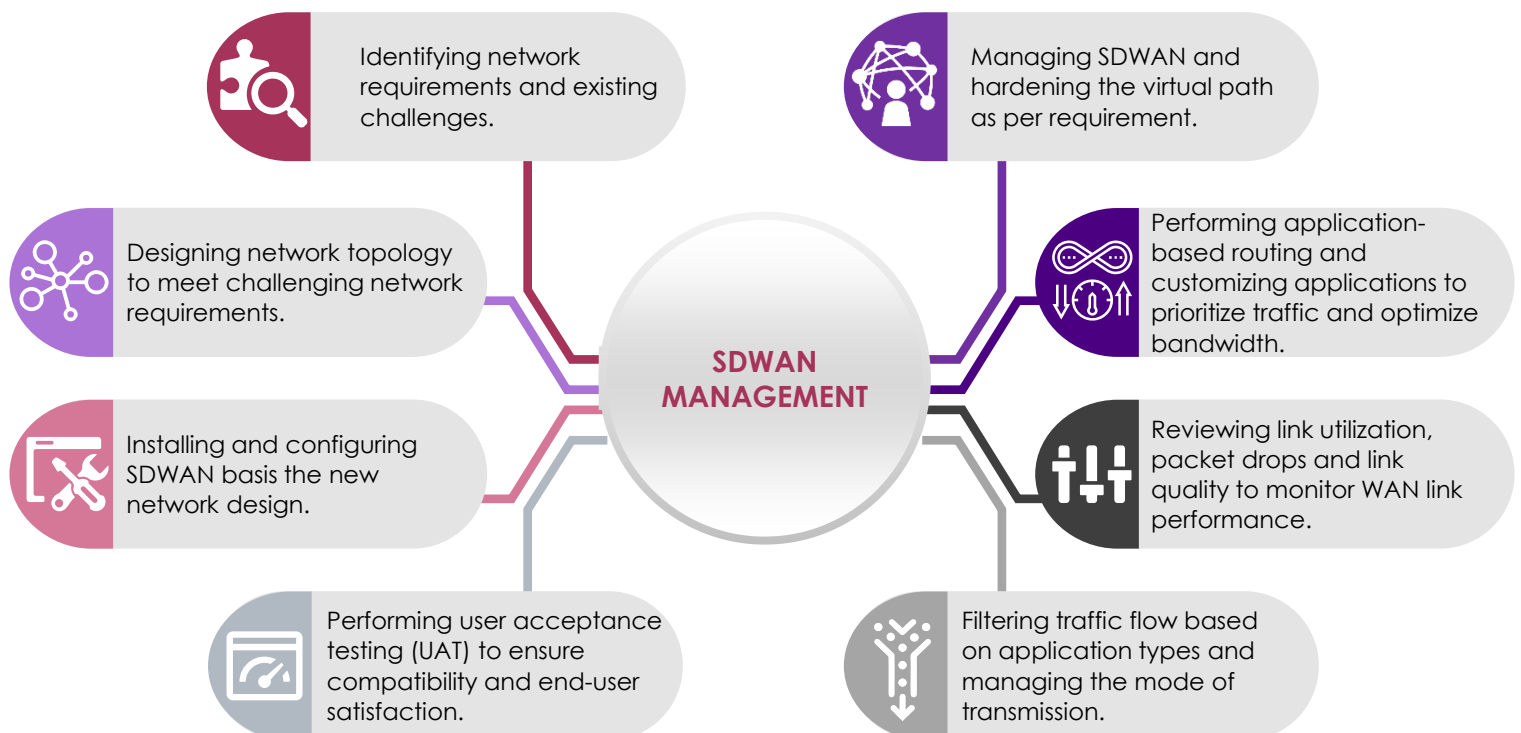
Identifying network requirements and existing challenges.

Managing SDWAN and hardening the virtual path as per requirement.

Designing network topology to meet challenging network requirements.

Performing application-based routing and customizing applications to prioritize traffic and optimize bandwidth.

SDWAN MANAGEMENT

Installing and configuring SDWAN basis the new network design.

Reviewing link utilization, packet drops and link quality to monitor WAN link performance.

Performing user acceptance testing (UAT) to ensure compatibility and end-user satisfaction.

Filtering traffic flow based on application types and managing the mode of transmission.